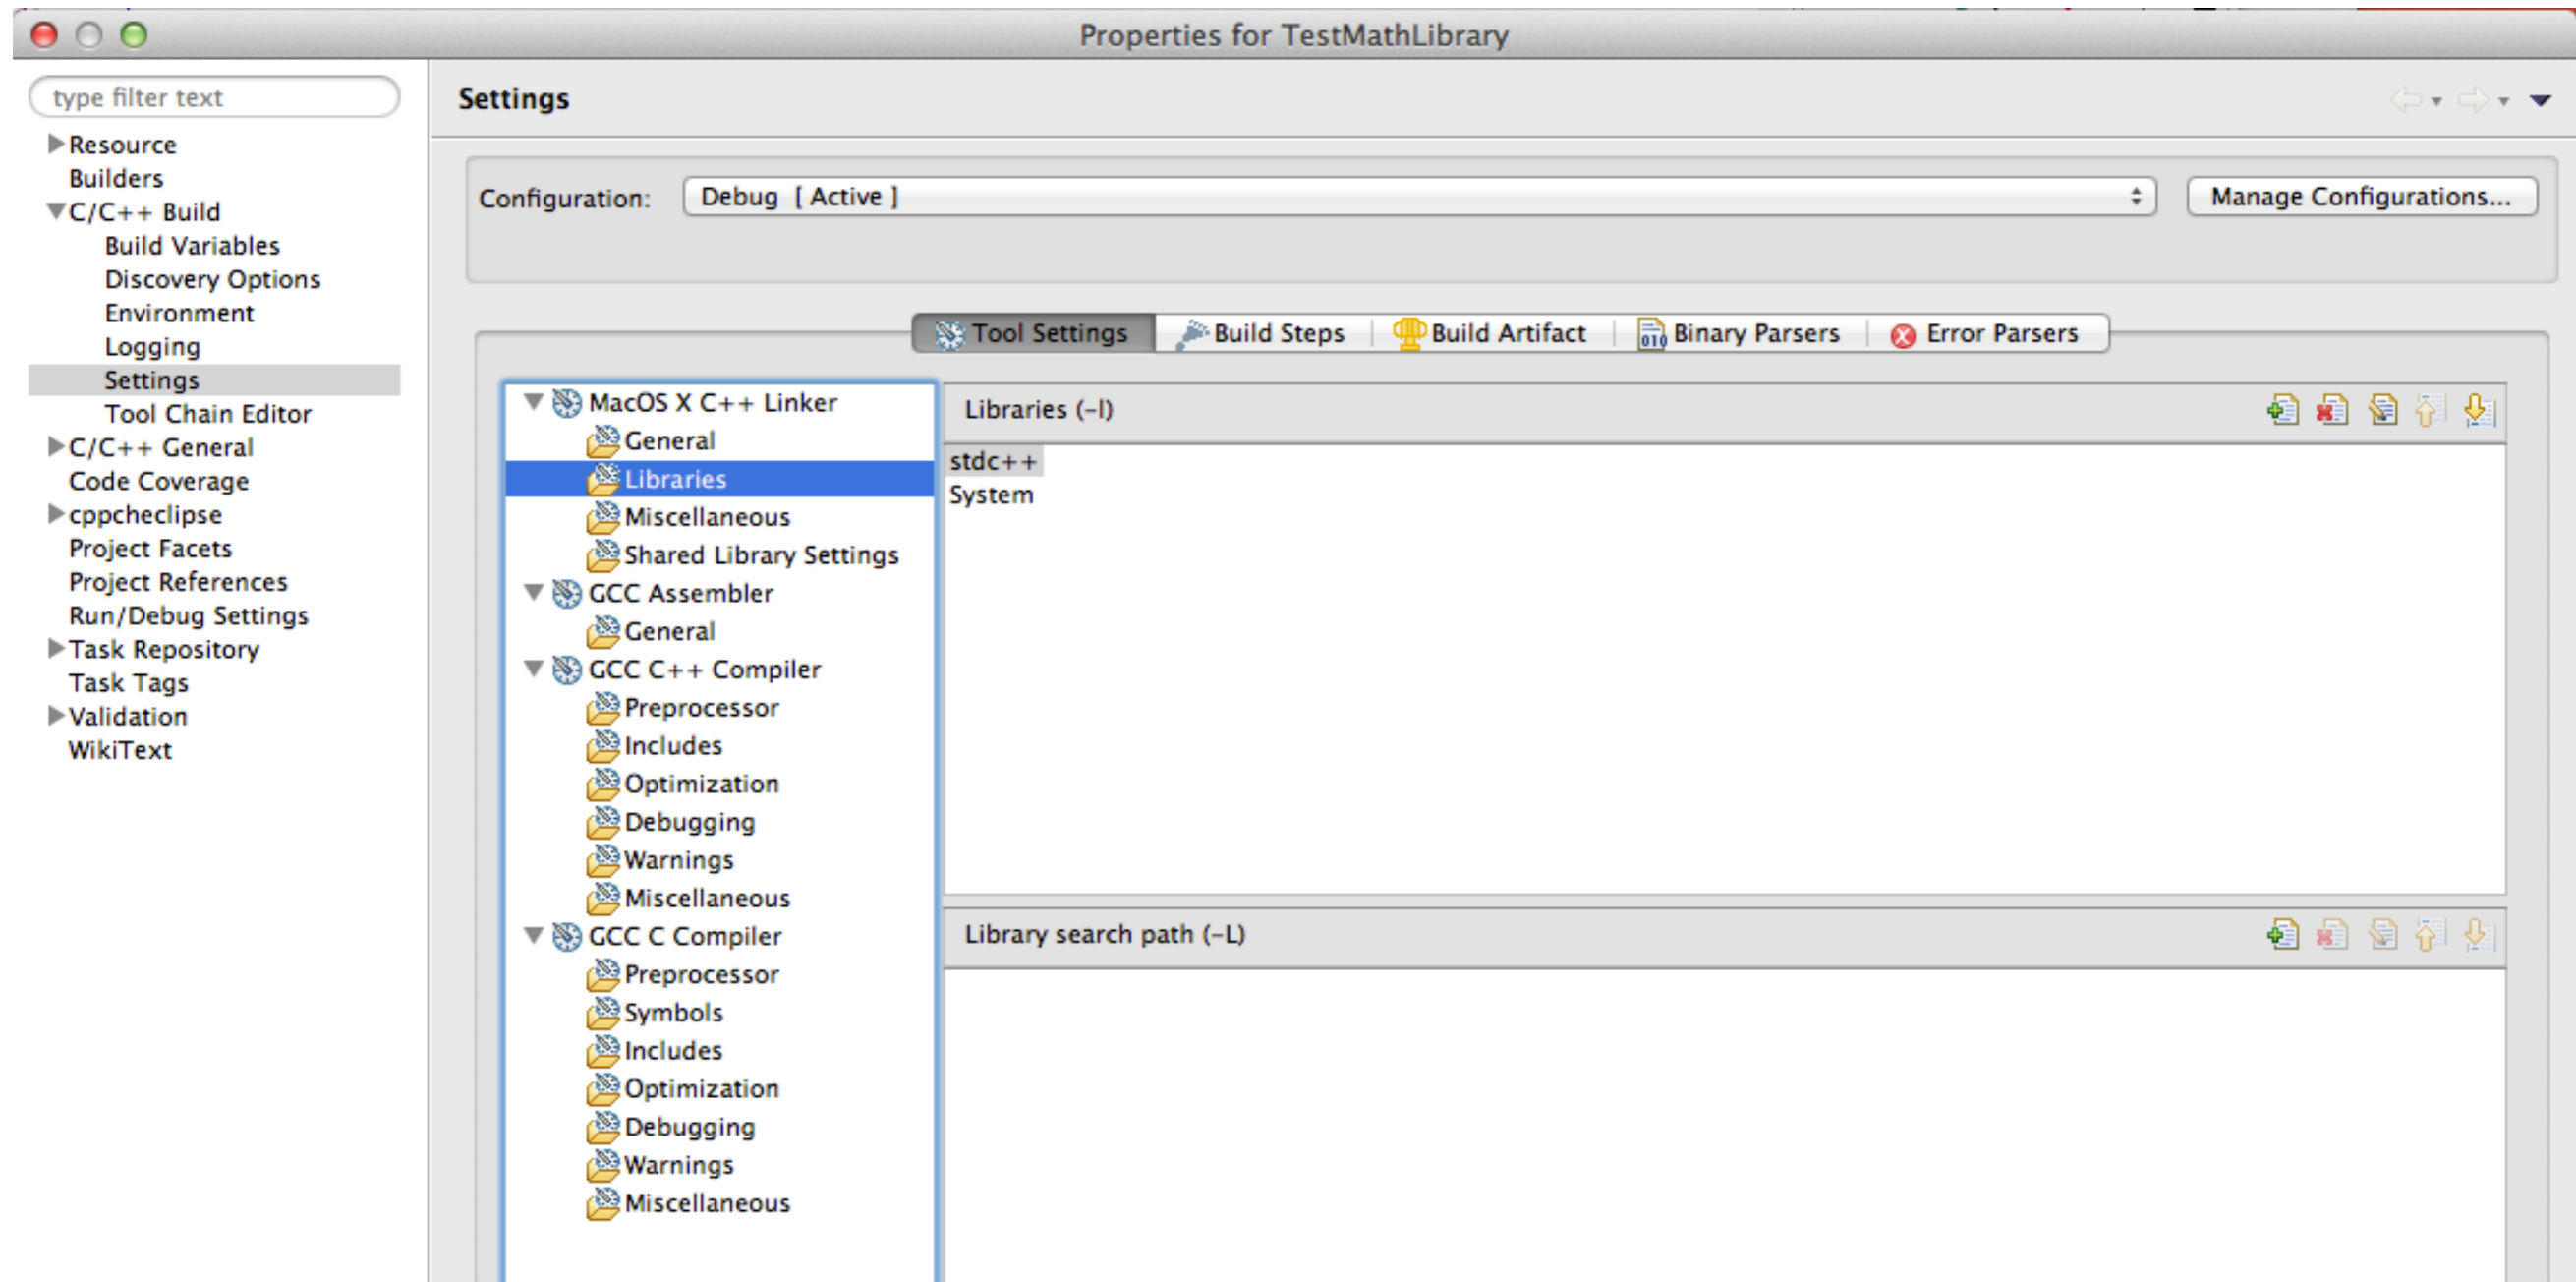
Properties for TestMathLibrary

type filter text

Resource
Builders
C/C++ Build
Build Variables
Discovery Options
Environment
Logging
Settings
Tool Chain Editor
C/C++ General
Code Coverage
cppcheclipse
Project Facets
Project References
Run/Debug Settings
Task Repository
Task Tags
Validation
WikiText

Settings

Configuration: Debug [ Active ]

Manage Configurations...

Tool Settings
Build Steps
Build Artifact
Binary Parsers
Error Parsers

MacOS X C++ Linker
General
Libraries
Miscellaneous
Shared Library Settings
GCC Assembler
General
GCC C++ Compiler
Preprocessor
Includes
Optimization
Debugging
Warnings
Miscellaneous
GCC C Compiler
Preprocessor
Symbols
Includes
Optimization
Debugging
Warnings
Miscellaneous

Libraries (-l)

stdc++
System

Library search path (-L)